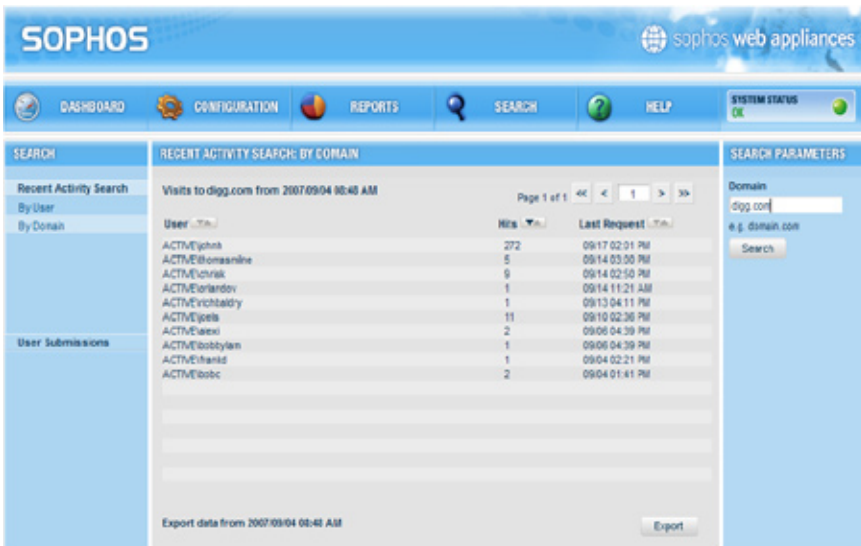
SOPHOS

sophos web appliances

DASHBOARD CONFIGURATION REPORTS SEARCH HELP

SYSTEM STATUS
OK

SEARCH

Recent Activity Search
By User
By Domain

User Submissions

RECENT ACTIVITY SEARCH: BY DOMAIN

Visits to digg.com from 2007/09/04 08:48 AM

Page 1 of 1 << < 1 > >>

| User | Hits | Last Request |
|---|---|---|
| ACTIVE\johnh | 272 | 09/17 02:01 PM |
| ACTIVE\thomasmilne | 5 | 09/14 03:00 PM |
| ACTIVE\chrisk | 9 | 09/14 02:50 PM |
| ACTIVE\orlandov | 1 | 09/14 11:21 AM |
| ACTIVE\richbaldry | 1 | 09/13 04:11 PM |
| ACTIVE\joels | 11 | 09/10 02:36 PM |
| ACTIVE\alexi | 2 | 09/06 04:39 PM |
| ACTIVE\bobbylam | 1 | 09/06 04:39 PM |
| ACTIVE\frankd | 1 | 09/04 02:21 PM |
| ACTIVE\bobc | 2 | 09/04 01:41 PM |

Export data from 2007/09/04 08:48 AM

Export

SEARCH PARAMETERS

Domain
digg.com
e.g. domain.com
Search